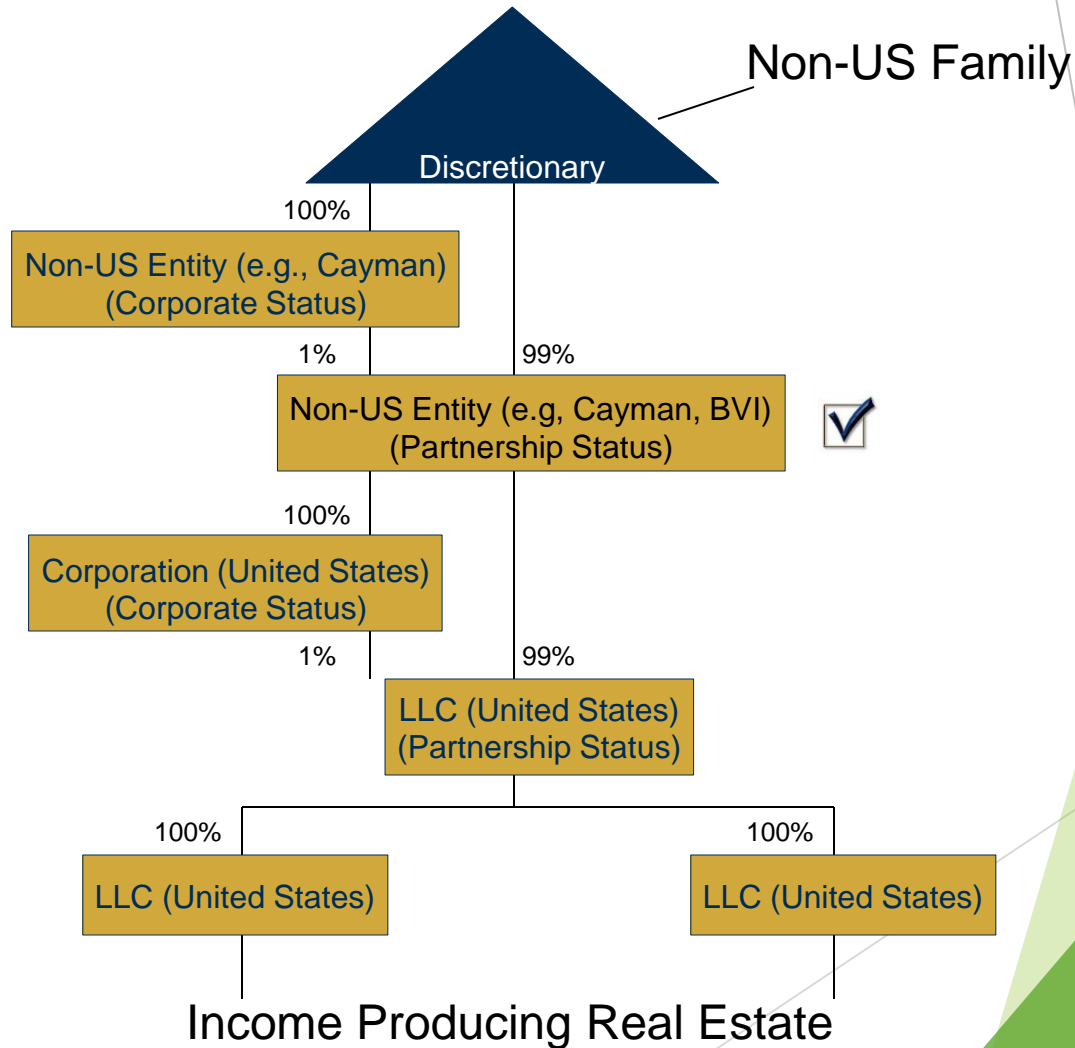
Non-US Family

Discretionary

100%

Non-US Entity (e.g., Cayman)
(Corporate Status)

1%

99%

Non-US Entity (e.g, Cayman, BVI)
(Partnership Status)

100%

Corporation (United States)
(Corporate Status)

1%

99%

LLC (United States)
(Partnership Status)

100%

100%

LLC (United States)

LLC (United States)

Income Producing Real Estate